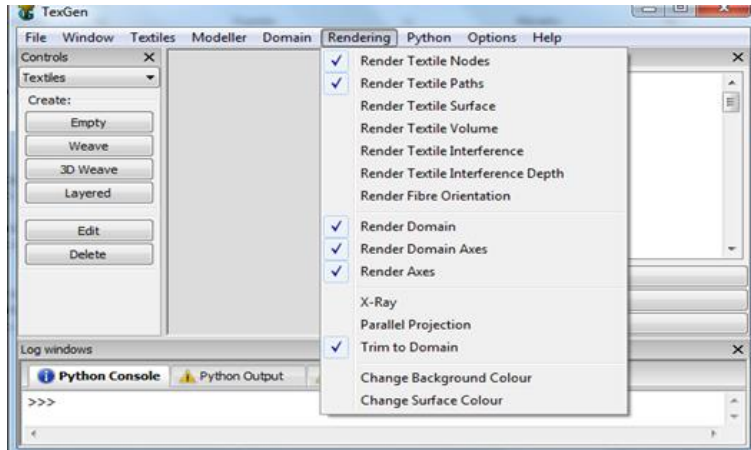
TexGen

File Window Textiles Modeller Domain Rendering Python Options Help

Controls ×
Textiles
Create:
Empty
Weave
3D Weave
Layered
Edit
Delete

✓ Render Textile Nodes
✓ Render Textile Paths
Render Textile Surface
Render Textile Volume
Render Textile Interference
Render Textile Interference Depth
Render Fibre Orientation
✓ Render Domain
✓ Render Domain Axes
✓ Render Axes
X-Ray
Parallel Projection
✓ Trim to Domain
Change Background Colour
Change Surface Colour

Log windows ×
Python Console Python Output
>>>